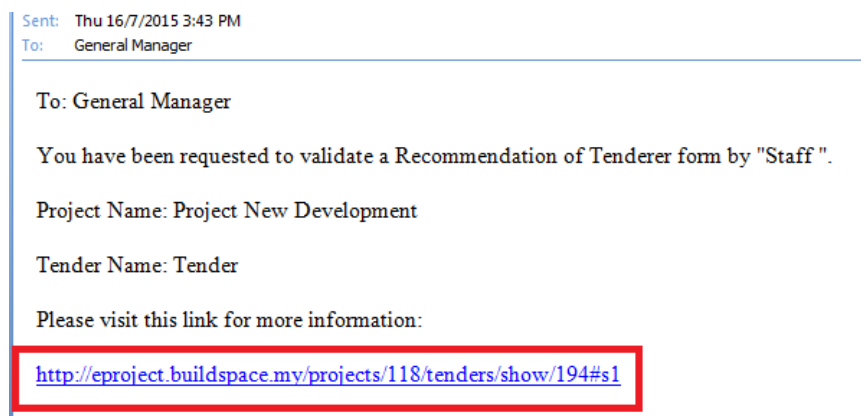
Sent: Thu 16/7/2015 3:43 PM
To: General Manager

To: General Manager

You have been requested to validate a Recommendation of Tenderer form by "Staff ".

Project Name: Project New Development

Tender Name: Tender

Please visit this link for more information:

http://eproject.buildspace.my/projects/118/tenders/show/194#s1